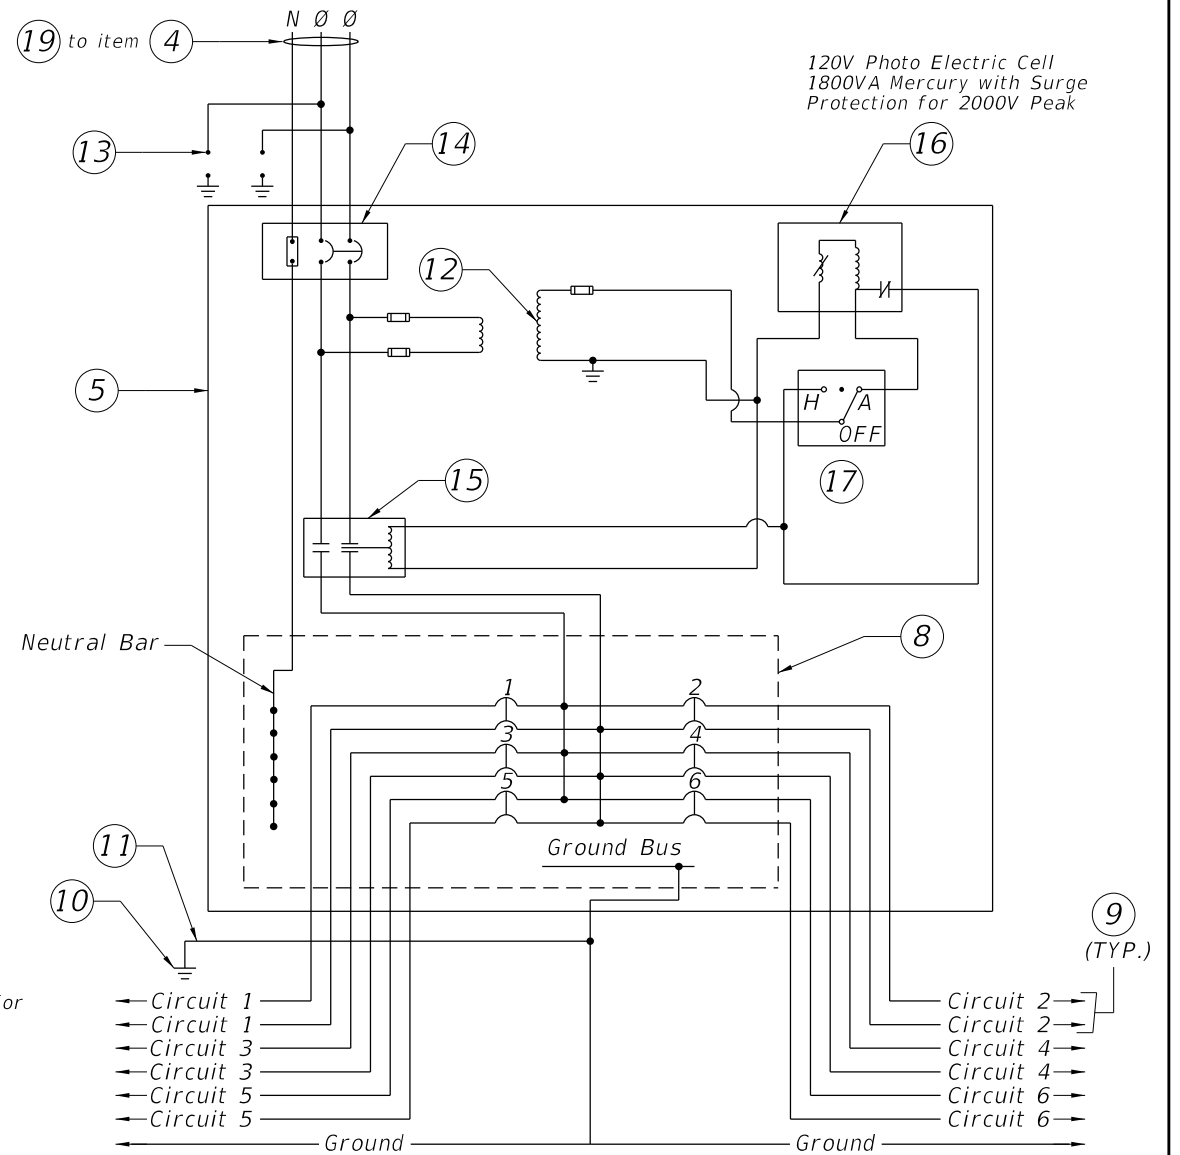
19 to item 4

N Ø Ø

120V Photo Electric Cell
1800VA Mercury with Surge
Protection for 2000V Peak

13

14

16

12

5

H A
OFF

17

15

Neutral Bar

8

1 2
3 4
5 6

Ground Bus

11

10

9
(TYP.)

or

Circuit 1
Circuit 1
Circuit 3
Circuit 3
Circuit 5
Circuit 5
Ground

Circuit 2
Circuit 2
Circuit 4
Circuit 4
Circuit 6
Circuit 6
Ground